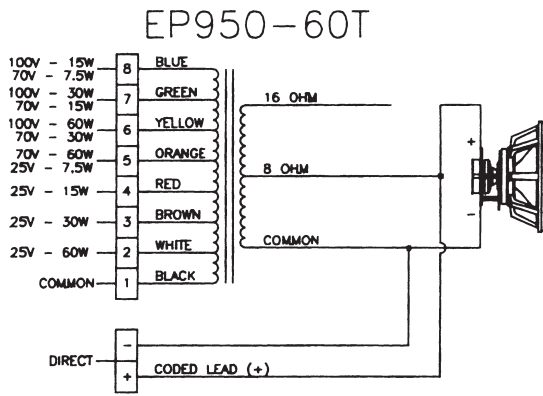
EP950-60T

100V - 15W
70V - 7.5W
8
BLUE

100V - 30W
70V - 15W
7
GREEN

100V - 60W
70V - 30W
6
YELLOW

70V - 60W
25V - 7.5W
5
ORANGE

25V - 15W
4
RED

25V - 30W
3
BROWN

25V - 60W
2
WHITE

COMMON
1
BLACK

16 OHM

8 OHM

COMMON

+

-

DIRECT

-

+

CODED LEAD (+)